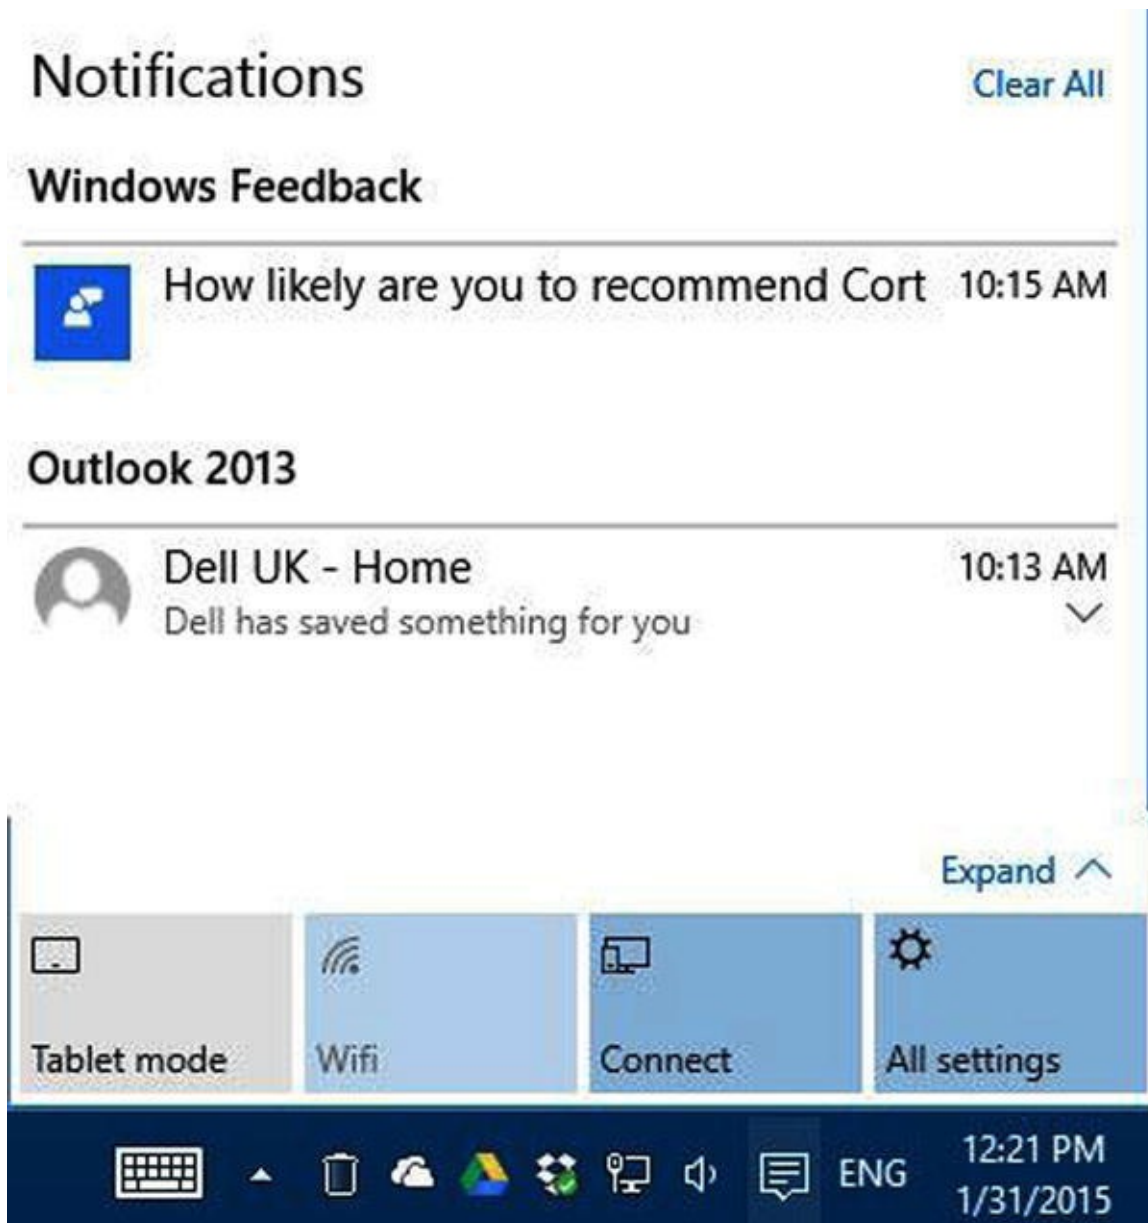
Notifications

Clear All

Windows Feedback

How likely are you to recommend Cort 10:15 AM

Outlook 2013

Dell UK - Home 10:13 AM
Dell has saved something for you

Expand

Tablet mode

Wifi

Connect

All settings

ENG

12:21 PM
1/31/2015